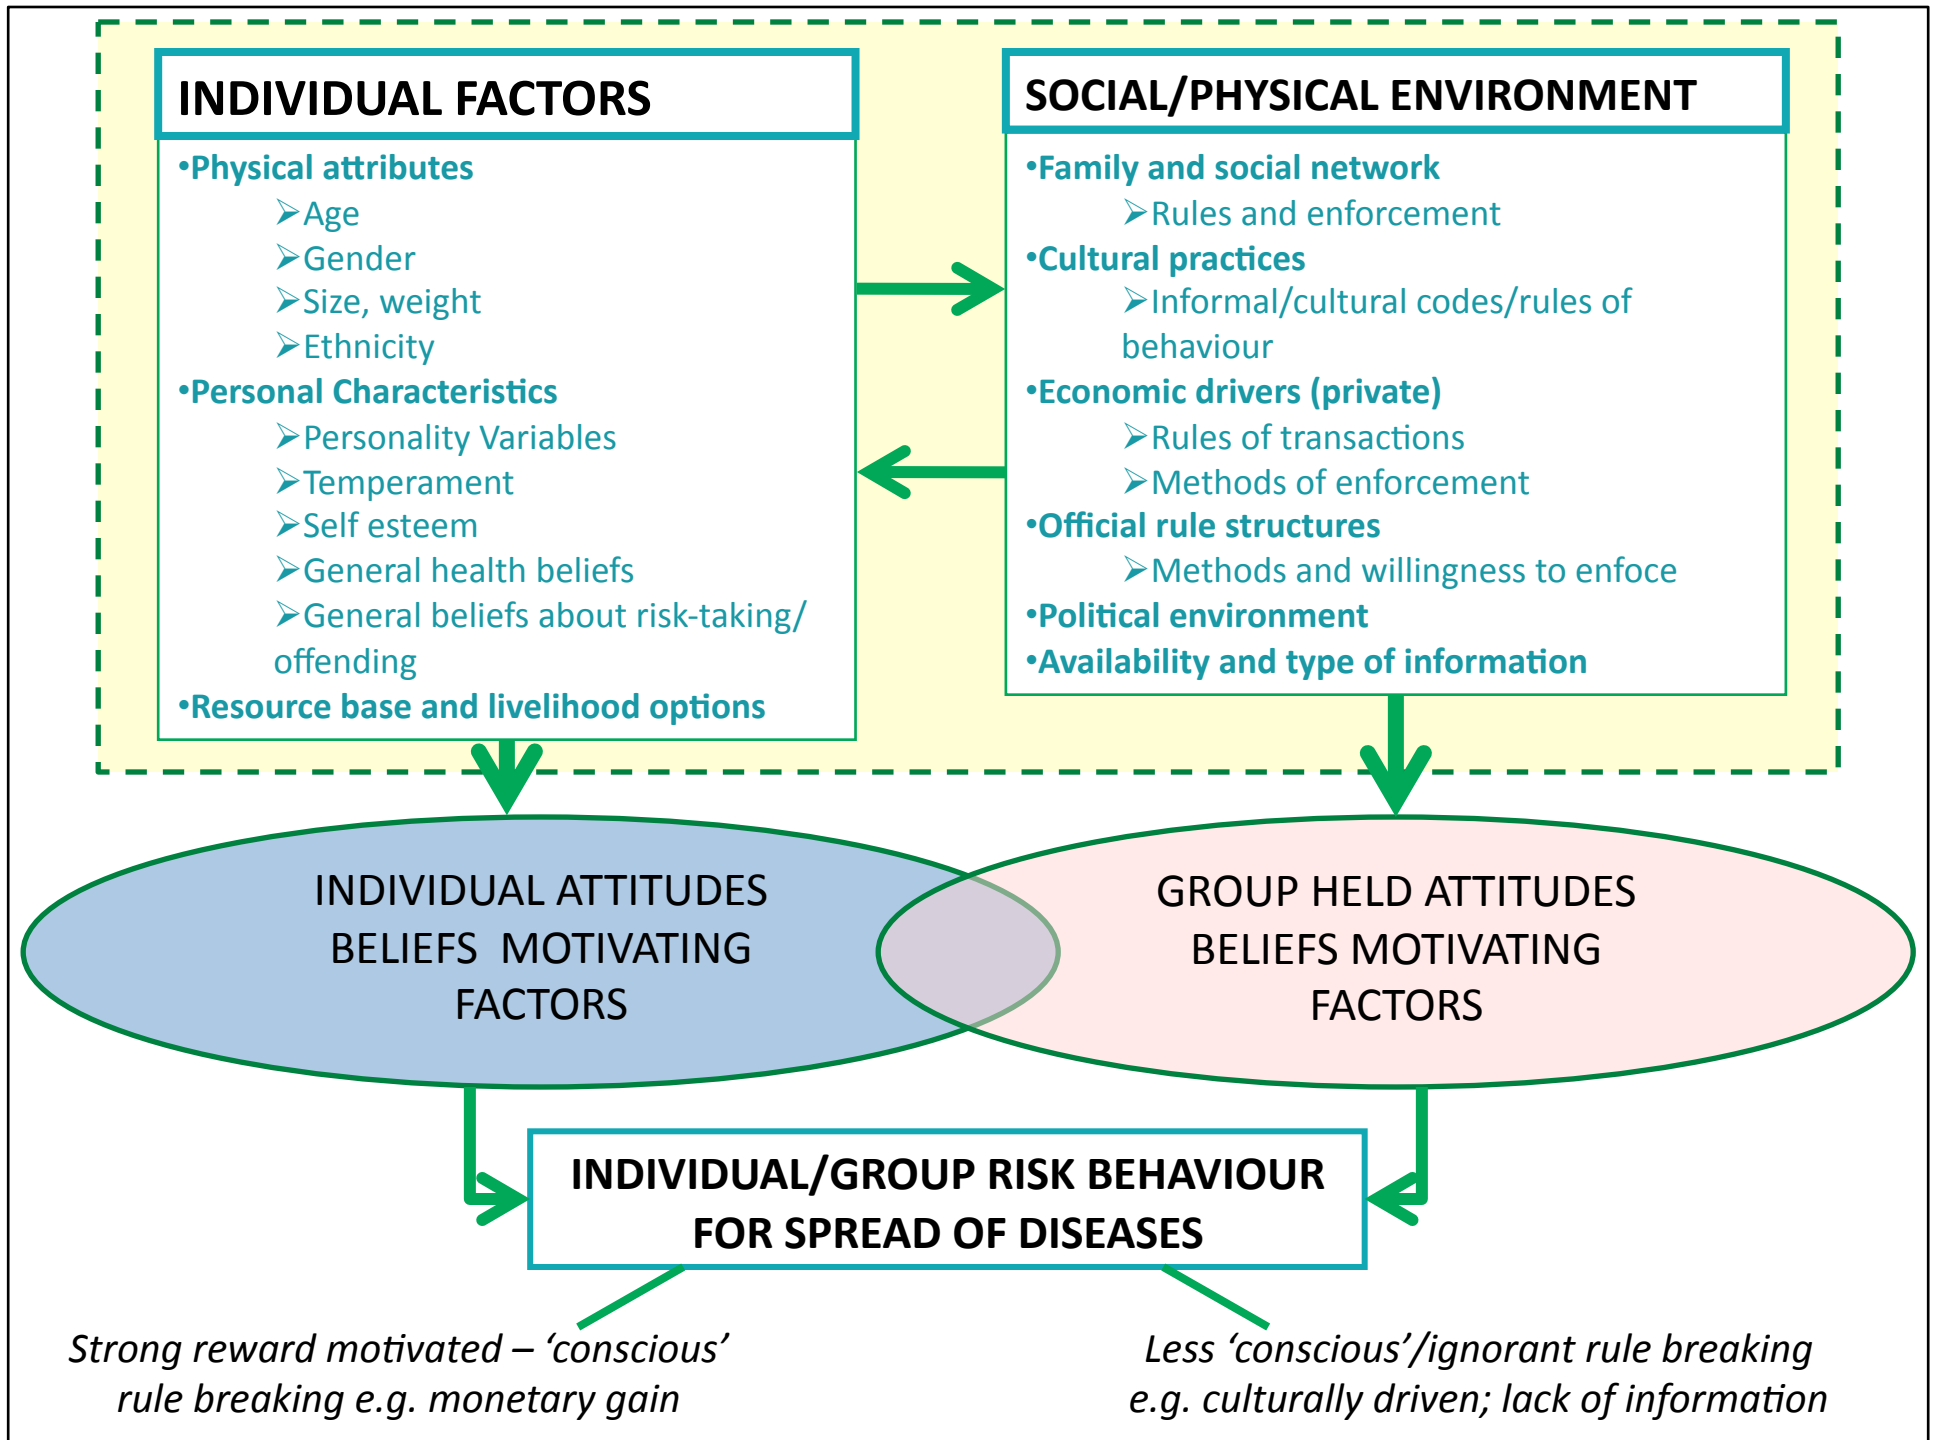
INDIVIDUAL FACTORS

•Physical attributes
➢Age
➢Gender
➢Size, weight
➢Ethnicity
•Personal Characteristics
➢Personality Variables
➢Temperament
➢Self esteem
➢General health beliefs
➢General beliefs about risk-taking/ offending
•Resource base and livelihood options

SOCIAL/PHYSICAL ENVIRONMENT

•Family and social network
➢Rules and enforcement
•Cultural practices
➢Informal/cultural codes/rules of behaviour
•Economic drivers (private)
➢Rules of transactions
➢Methods of enforcement
•Official rule structures
➢Methods and willingness to enfoce
•Political environment
•Availability and type of information

INDIVIDUAL ATTITUDES BELIEFS MOTIVATING FACTORS

GROUP HELD ATTITUDES BELIEFS MOTIVATING FACTORS

INDIVIDUAL/GROUP RISK BEHAVIOUR FOR SPREAD OF DISEASES

Strong reward motivated – 'conscious' rule breaking e.g. monetary gain

Less 'conscious'/ignorant rule breaking e.g. culturally driven; lack of information